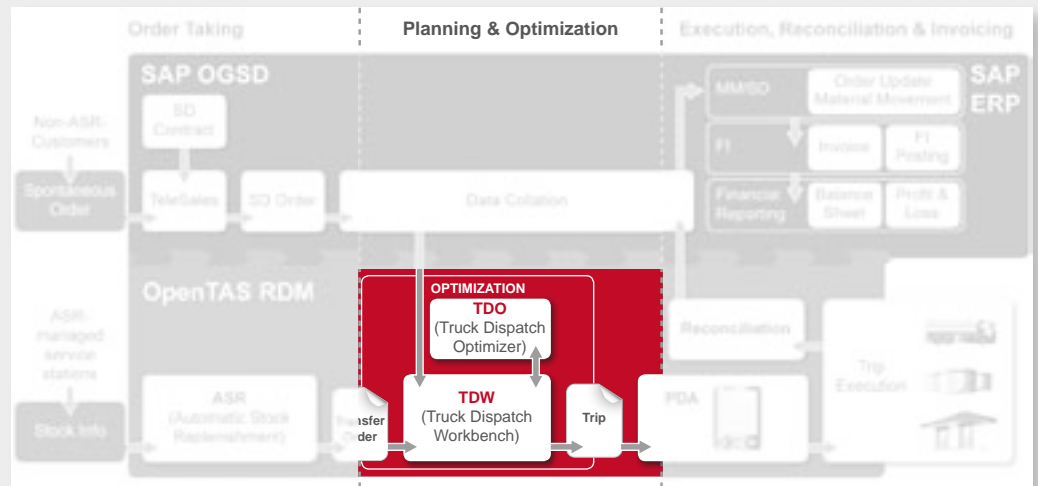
Order Taking

Planning & Optimization

Execution, Reconciliation & Invoicing

SAP OGSD

SAP ERP

MM/SD

Order Update Material Movement

FI

Invoice

FI Posting

Financial Reporting

Balance Sheet

Profit & Loss

Non-ASR-Customers

Spontaneous Order

SD Contract

TeleSales

SD Order

Data Collation

OpenTAS RDM

OPTIMIZATION

TDO
(Truck Dispatch Optimizer)

TDW
(Truck Dispatch Workbench)

Reconciliation

Trip Execution

ASR-managed service stations

Stock Info

ASR
(Automatic Stock Replenishment)

Transfer Order

Trip

PDA